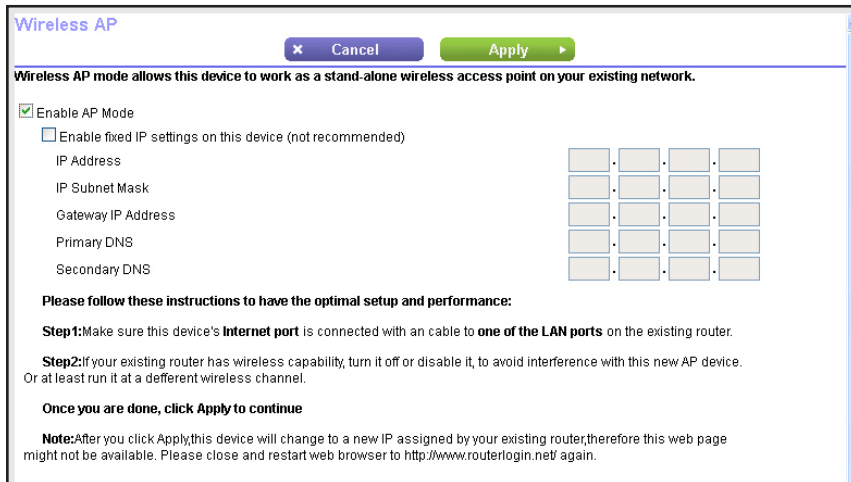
Wireless AP

× Cancel

Apply ►

Wireless AP mode allows this device to work as a stand-alone wireless access point on your existing network.

☑ Enable AP Mode

☐ Enable fixed IP settings on this device (not recommended)

IP Address

IP Subnet Mask

Gateway IP Address

Primary DNS

Secondary DNS

Please follow these instructions to have the optimal setup and performance:

Step1:Make sure this device's Internet port is connected with an cable to one of the LAN ports on the existing router.

Step2:If your existing router has wireless capability, turn it off or disable it, to avoid interference with this new AP device. Or at least run it at a defferent wireless channel.

Once you are done, click Apply to continue

Note:After you click Apply,this device will change to a new IP assigned by your existing router,therefore this web page might not be available. Please close and restart web browser to http://www.routerlogin.net/ again.